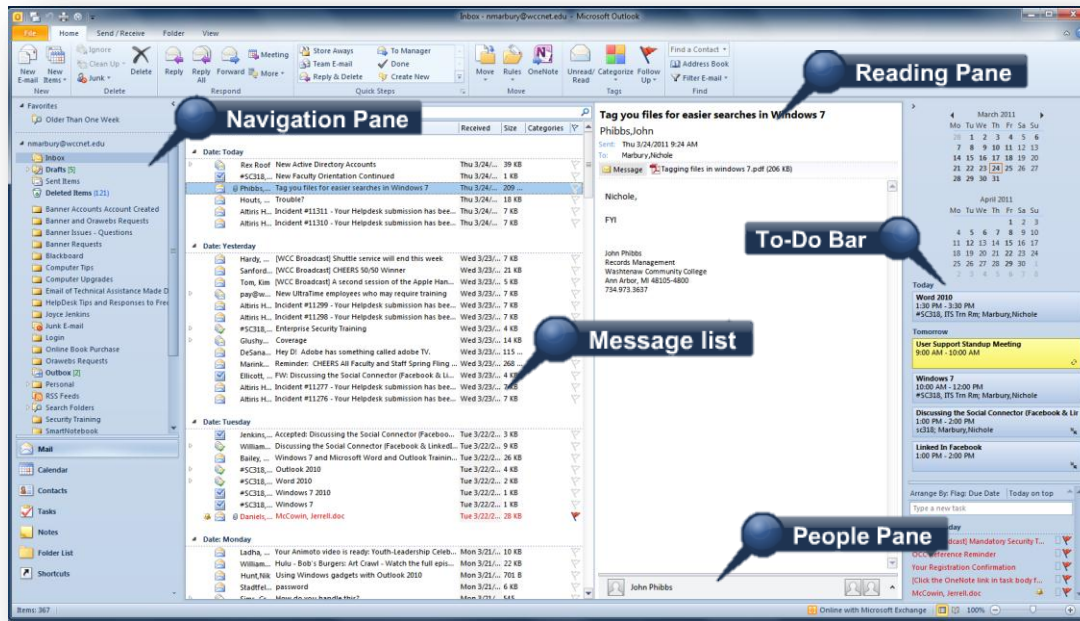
Inbox - nmarbury@wccnet.edu - Microsoft Outlook

File Home Send / Receive Folder View

New E-mail New Items Ignore Clean Up Junk Delete Reply Reply All Forward Meeting More Store Aways Team E-mail Reply & Delete To Manager Done Create New Move Rules OneNote Unread/Read Categorize Follow Up Find a Contact Address Book Filter E-mail

New Delete Respond Quick Steps Move Tags Find

Reading Pane

Navigation Pane

Favorites
Older Than One Week

nmarbury@wccnet.edu
Inbox
Drafts [5]
Sent Items
Deleted Items (121)
Banner Accounts Account Created
Banner and Oraweb Requests
Banner Issues - Questions
Banner Requests
Blackboard
Computer Tips
Computer Upgrades
Email of Technical Assistance Made D
HelpDesk Tips and Responses to Fre
Joyce Jenkins
Junk E-mail
Login
Online Book Purchase
Oraweb Requests
Outbox [2]
Personal
RSS Feeds
Search Folders
Security Training
SmartNotebook

Mail
Calendar
Contacts
Tasks
Notes
Folder List
Shortcuts

Received Size Categories

Date: Today
Rex Roof New Active Directory Accounts Thu 3/24/... 39 KB
#SC318,... New Faculty Orientation Continued Thu 3/24/... 7 KB
Phibbs,... Tag you files for easier searches in Windows 7 Thu 3/24/... 209 ...
Houts, ... Trouble? Thu 3/24/... 18 KB
Altiris H... Incident #11311 - Your Helpdesk submission has bee... Thu 3/24/... 7 KB
Altiris H... Incident #11301 - Your Helpdesk submission has bee... Thu 3/24/... 7 KB

Date: Yesterday
Hardy, ... [WCC Broadcast] Shuttle service will end this week Wed 3/23/... 7 KB
Sanford... [WCC Broadcast] CHEERS 50/50 Winner Wed 3/23/... 21 KB
Tom, Kim [WCC Broadcast] A second session of the Apple Han... Wed 3/23/... 5 KB
pay@w... New UltraTime employees who may require training Wed 3/23/... 8 KB
Altiris H... Incident #11299 - Your Helpdesk submission has bee... Wed 3/23/... 7 KB
Altiris H... Incident #11298 - Your Helpdesk submission has bee... Wed 3/23/... 7 KB
#SC318,... Enterprise Security Training Wed 3/23/... 4 KB
Glushy... Coverage Wed 3/23/... 14 KB
DeSana... Hey D! Adobe has something called adobe TV. Wed 3/23/... 115 ...
Marink... Reminder: CHEERS All Faculty and Staff Spring Fling ... Wed 3/23/... 268 ...
Ellicott, ... FW: Discussing the Social Connector (Facebook & Li... Wed 3/23/... 4 KB
Altiris H... Incident #11277 - Your Helpdesk submission has bee... Wed 3/23/... 7 KB
Altiris H... Incident #11276 - Your Helpdesk submission has bee... Wed 3/23/... 7 KB

Message list

Date: Tuesday
Jenkins,... Accepted: Discussing the Social Connector (Faceboo... Tue 3/22/... 3 KB
William... Discussing the Social Connector (Facebook & LinkedI... Tue 3/22/... 9 KB
Bailey, ... Windows 7 and Microsoft Word and Outlook Trainin... Tue 3/22/... 11 KB
#SC318,... Outlook 2010 Tue 3/22/... 4 KB
#SC318,... Word 2010 Tue 3/22/... 1 KB
#SC318,... Windows 7 2010 Tue 3/22/... 2 KB
#SC318,... Windows 7 Tue 3/22/... 1 KB
Daniels,... McCowin, Jerrell.doc Tue 3/22/... 28 KB

Date: Monday
Ladha, ... Your Animoto video is ready: Youth-Leadership Celeb... Mon 3/21/... 10 KB
William... Hulu - Bob's Burgers: Art Crawl - Watch the full epis... Mon 3/21/... 6 KB
Hunt,Nik Using Windows gadgets with Outlook 2010 Mon 3/21/... 701 B
Stadtfel... password Mon 3/21/... 8 KB

Tag you files for easier searches in Windows 7
Phibbs,John
Sent: Thu 3/24/2011 9:24 AM
To: Marbury,Nichole
Message Tagging files in windows 7.pdf (206 KB)

Nichole,

FYI

John Phibbs
Records Management
Washtenaw Community College
Ann Arbor, MI 48105-4800
734.973.3637

John Phibbs

People Pane

March 2011
Mo Tu We Th Fr Sa Su
28 1 2 3 4 5 6
7 8 9 10 11 12 13
14 15 16 17 18 19 20
21 22 23 24 25 26 27
28 29 30 31

April 2011
Mo Tu We Th Fr Sa Su
1 2 3
4 5 6 7 8 9 10
11 12 13 14 15 16 17
18 19 20 21 22 23 24
25 26 27 28 29 30 1
2 3 4 5 6 7 8

To-Do Bar

Today
Word 2010
1:30 PM - 3:30 PM
#SC318, ITS Trn Rm; Marbury,Nichole

Tomorrow
User Support Standup Meeting
9:00 AM - 10:00 AM

Windows 7
10:00 AM - 12:00 PM
#SC318, ITS Trn Rm; Marbury,Nichole

Discussing the Social Connector (Facebook & Lir
1:00 PM - 2:00 PM
sc318; Marbury,Nichole

Linked In Facebook
1:00 PM - 2:00 PM

Arrange By: Flag: Due Date Today on top
Type a new task
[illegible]day
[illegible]oadcast] Mandatory Security T...
OCC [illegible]ference Reminder
Your Registration Confirmation
[Click the OneNote link in task body f...
McCowin, Jerrell.doc

Items: 367 Online with Microsoft Exchange 100%